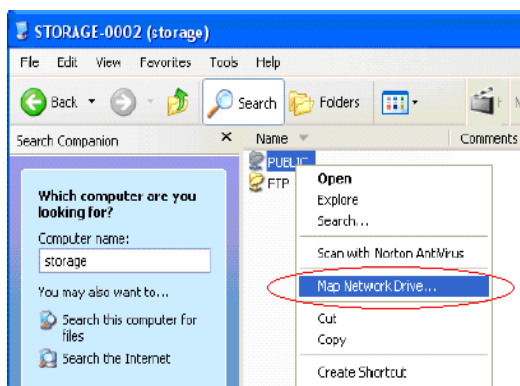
STORAGE-0002 (storage)

File Edit View Favorites Tools Help

Back Search Folders

Search Companion ×

Name

Comments

Which computer are you looking for?

Computer name:

storage

You may also want to...

Search this computer for files

Search the Internet

PUBLIC

FTP

Open

Explore

Search...

Scan with Norton AntiVirus

Map Network Drive...

Cut

Copy

Create Shortcut